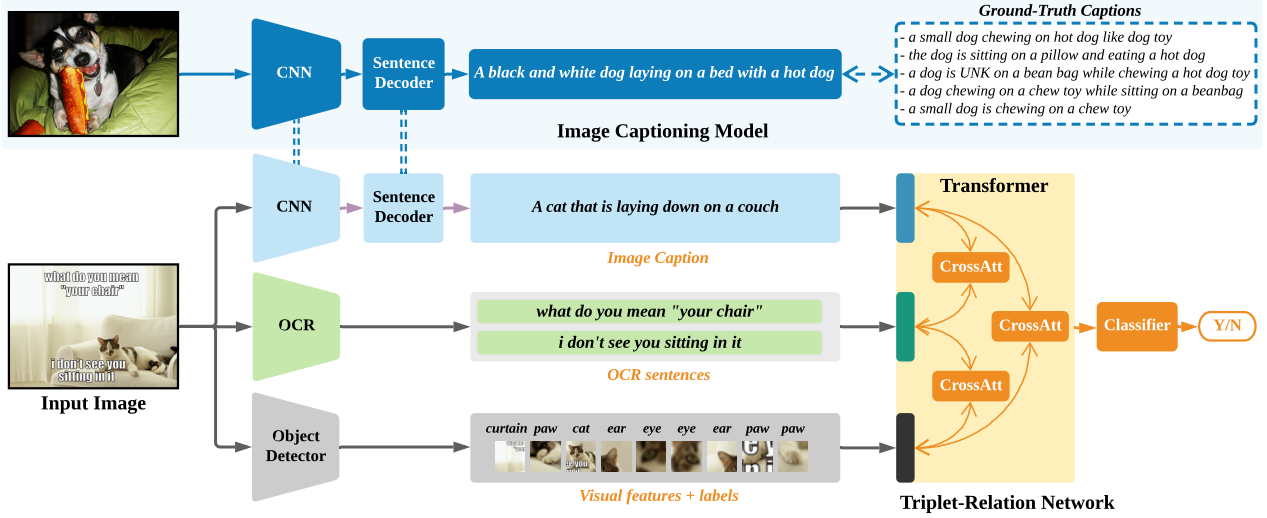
CNN

Sentence Decoder

A black and white dog laying on a bed with a hot dog

Ground-Truth Captions
- a small dog chewing on hot dog like dog toy
- the dog is sitting on a pillow and eating a hot dog
- a dog is UNK on a bean bag while chewing a hot dog toy
- a dog chewing on a chew toy while sitting on a beanbag
- a small dog is chewing on a chew toy

Image Captioning Model

CNN

Sentence Decoder

A cat that is laying down on a couch

Image Caption

Transformer

what do you mean "your chair"

i don't see you sitting in it

Input Image

OCR

what do you mean "your chair"

i don't see you sitting in it

OCR sentences

CrossAtt

CrossAtt

Classifier

Y/N

CrossAtt

Object Detector

curtain paw cat ear eye eye ear paw paw

Visual features + labels

Triplet-Relation Network